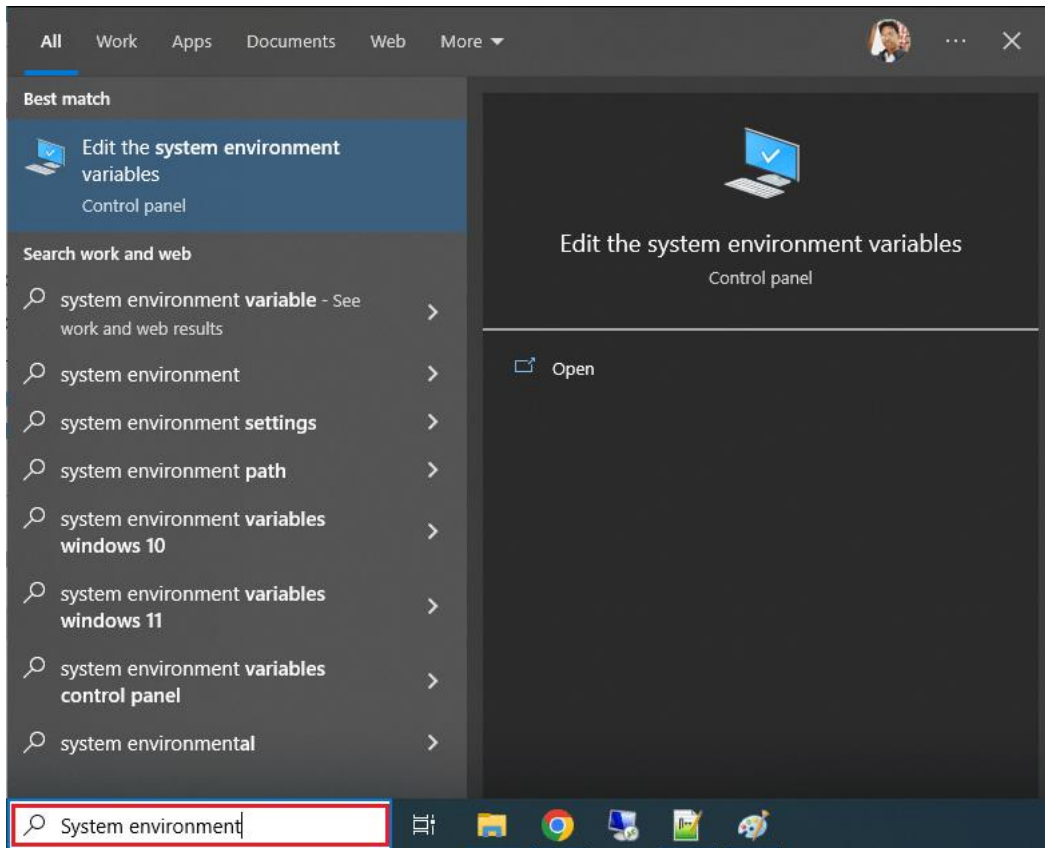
All Work Apps Documents Web More ▾ ··· ✕

Best match

Edit the system environment variables
Control panel

Search work and web

system environment variable - See work and web results

system environment

system environment settings

system environment path

system environment variables windows 10

system environment variables windows 11

system environment variables control panel

system environmental

Edit the system environment variables
Control panel

Open

System environment